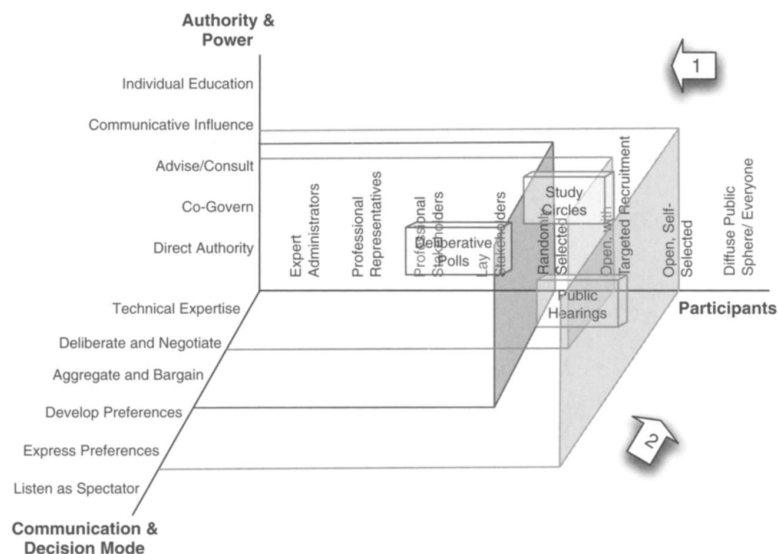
Authority & Power

Individual Education

Communicative Influence

Advise/Consult

Co-Govern

Direct Authority

1

Expert Administrators

Professional Representatives

Professional Stakeholders

Lay Stakeholders

Randomly Selected

Open, with Targeted Recruitment

Open, Self-Selected

Diffuse Public Sphere/ Everyone

Study Circles

Deliberative Polls

Public Hearings

Participants

Technical Expertise

Deliberate and Negotiate

Aggregate and Bargain

Develop Preferences

Express Preferences

Listen as Spectator

2

Communication & Decision Mode